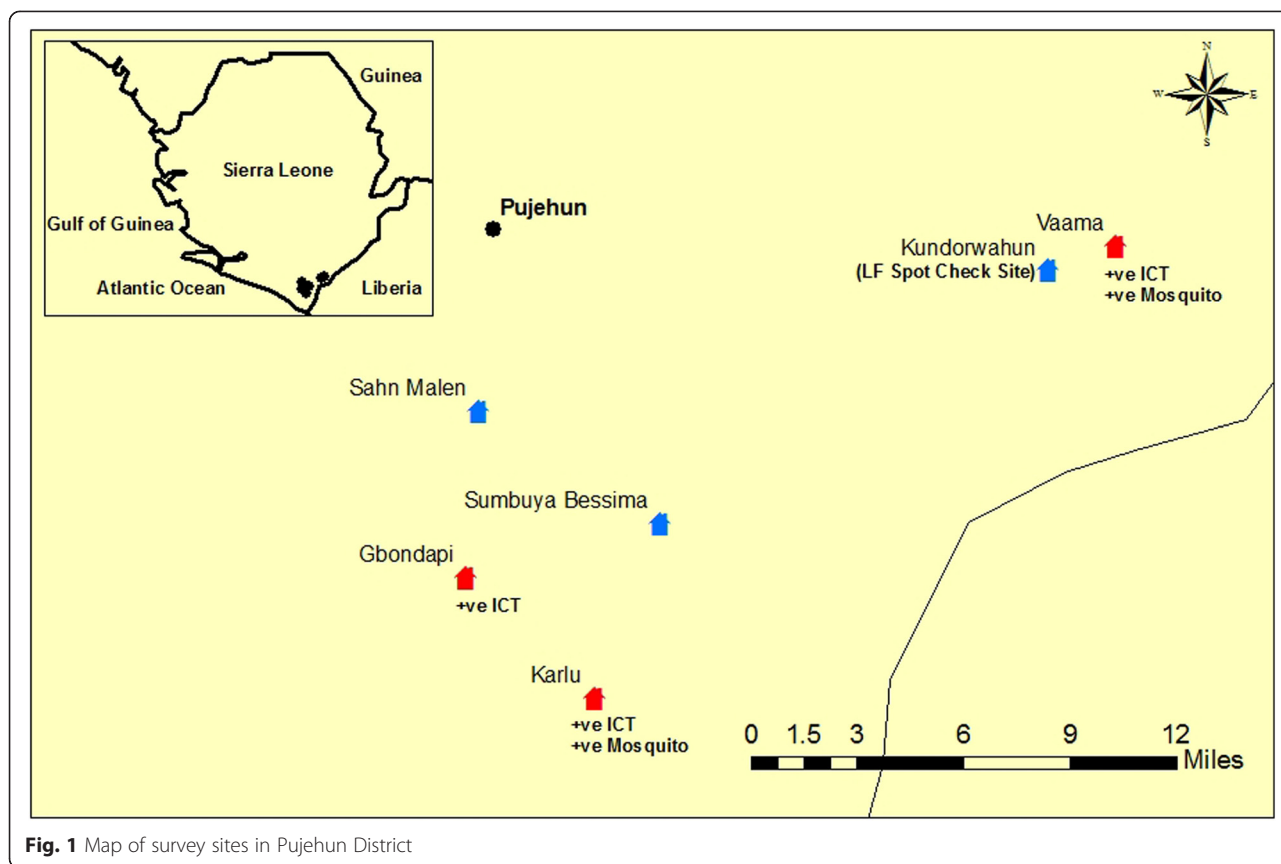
Guinea
Sierra Leone
Gulf of Guinea
Atlantic Ocean
Liberia

N
W
E
S

Pujehun

Vaama
+ve ICT
+ve Mosquito

Kundorwahun
(LF Spot Check Site)

Sahn Malen

Sumbuya Bessima

Gbondapi
+ve ICT

Karlu
+ve ICT
+ve Mosquito

0 1.5 3 6 9 12
Miles

**Fig. 1** Map of survey sites in Pujehun District